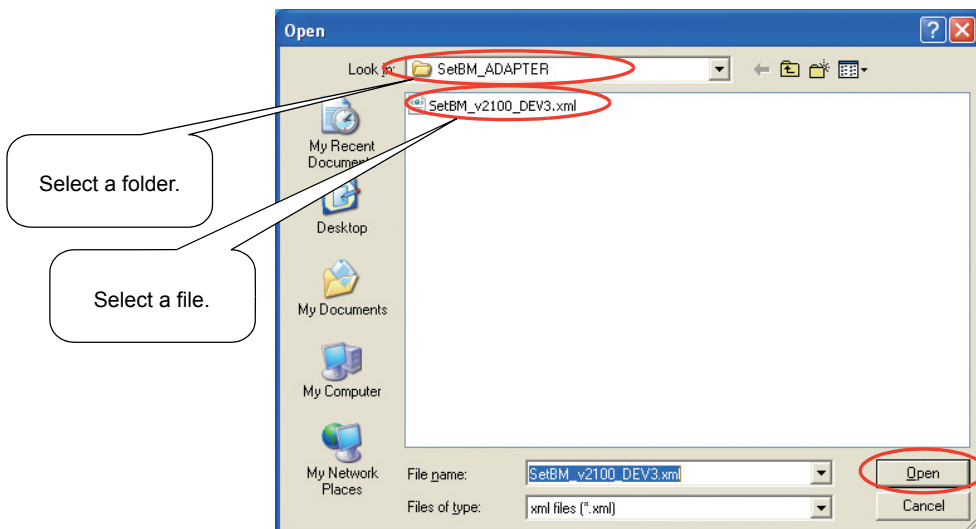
Open

Look in: SetBM_ADAPTER

SetBM_v2100_DEV3.xml

Select a folder.

Select a file.

My Recent Documents

Desktop

My Documents

My Computer

My Network Places

File name: SetBM_v2100_DEV3.xml

Files of type: xml files (*.xml)

Open

Cancel